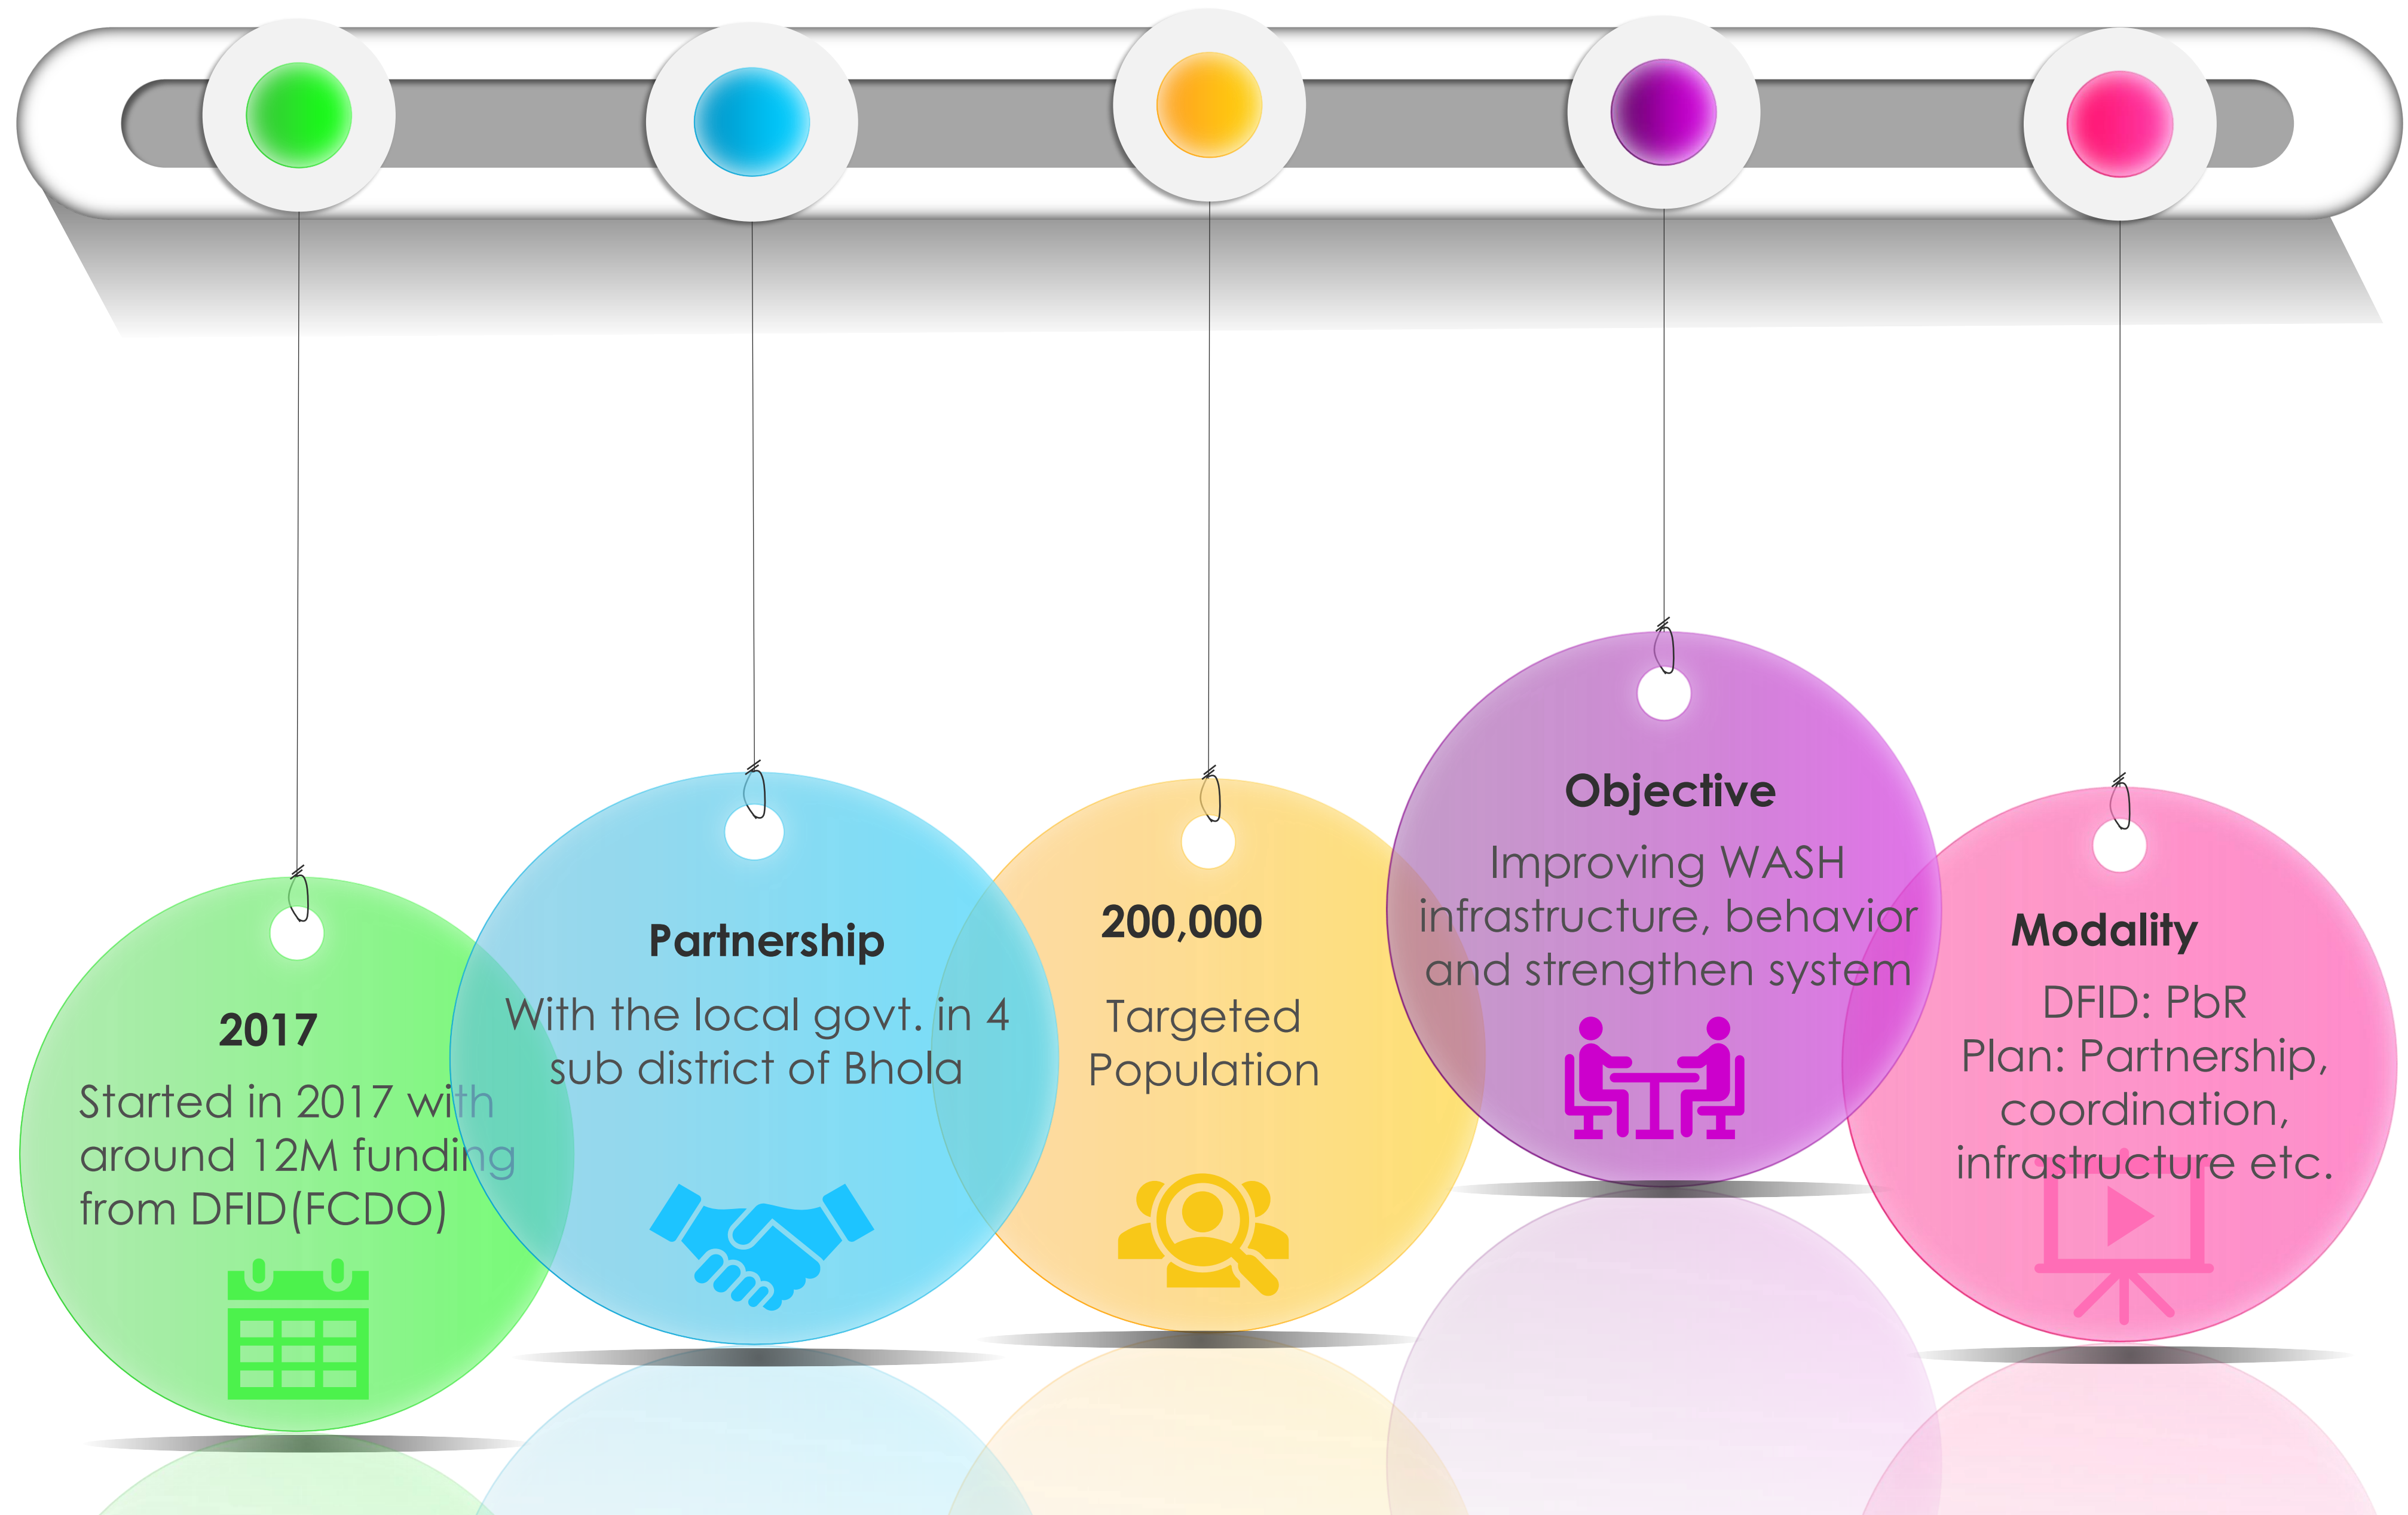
2017

Started in 2017 with around 12M funding from DFID(FCDO)

Partnership

With the local govt. in 4 sub district of Bhola

200,000

Targeted Population

Objective

Improving WASH infrastructure, behavior and strengthen system

Modality

DFID: PbR
Plan: Partnership, coordination, infrastructure etc.